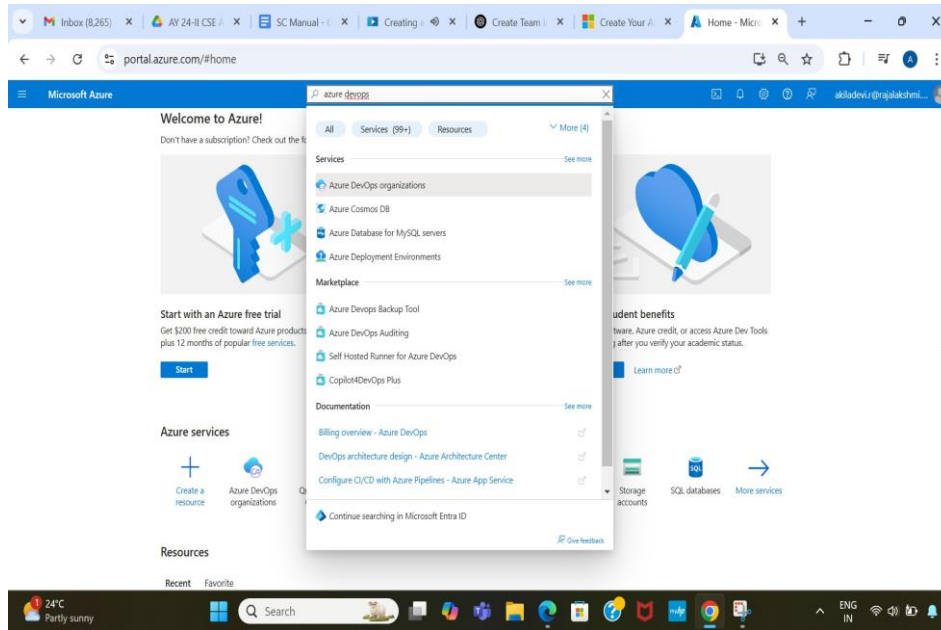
Inbox (8,265) × AY 24-II CSE × SC Manual - × Creating × Create Team × Create Your A × Home - Micro × +

portal.azure.com/#home

Microsoft Azure

azure devops

akiladevi.r@rajalakshmi...

Welcome to Azure!

Don't have a subscription? Check out the fo

All Services (99+) Resources More (4)

Services See more

Azure DevOps organizations

Azure Cosmos DB

Azure Database for MySQL servers

Azure Deployment Environments

Marketplace See more

Azure Devops Backup Tool

Azure DevOps Auditing

Self Hosted Runner for Azure DevOps

Copilot4DevOps Plus

Documentation See more

Billing overview - Azure DevOps

DevOps architecture design - Azure Architecture Center

Configure CI/CD with Azure Pipelines - Azure App Service

Continue searching in Microsoft Entra ID

Give feedback

Start with an Azure free trial

Get $200 free credit toward Azure products plus 12 months of popular free services.

Start

udent benefits

tware, Azure credit, or access Azure Dev Tools after you verify your academic status.

Learn more

Azure services

Create a resource

Azure DevOps organizations

Storage accounts

SQL databases

More services

Resources

Recent Favorite

24°C Partly sunny

Search

ENG IN